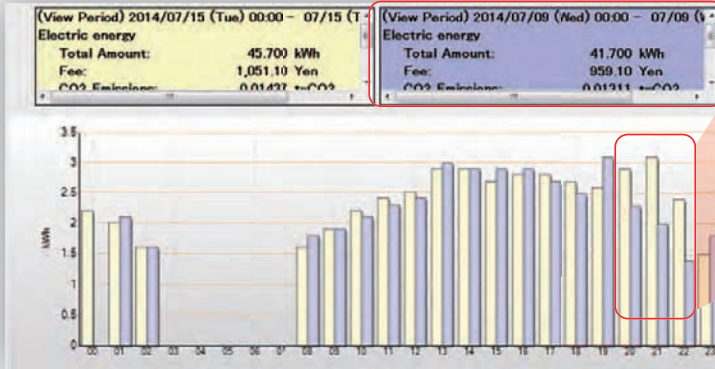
(View Period) 2014/07/15 (Tue) 00:00 - 07/15 (T
Electric energy
Total Amount: 45.700 kWh
Fee: 1,051.10 Yen
CO2 Emissions: 0.01437 t-CO2

(View Period) 2014/07/09 (Wed) 00:00 - 07/09 (
Electric energy
Total Amount: 41.700 kWh
Fee: 959.10 Yen
CO2 Emissions: 0.01311 t-CO2

3.5
3
2.5
2
1.5
1
0.5
0
kWh
00 01 02 03 04 05 06 07 08 09 10 11 12 13 14 15 16 17 18 19 20 21 22 23